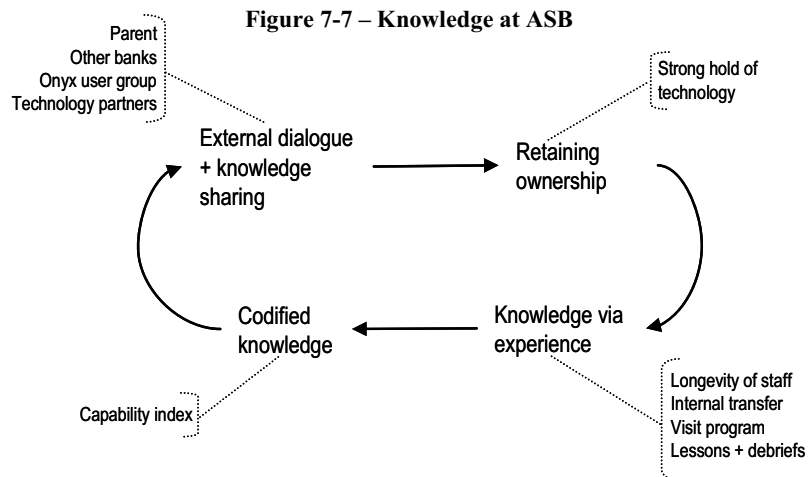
Figure 7-7 – Knowledge at ASB

Parent
Other banks
Onyx user group
Technology partners

Strong hold of technology

External dialogue + knowledge sharing

Retaining ownership

Codified knowledge

Knowledge via experience

Capability index

Longevity of staff
Internal transfer
Visit program
Lessons + debriefs